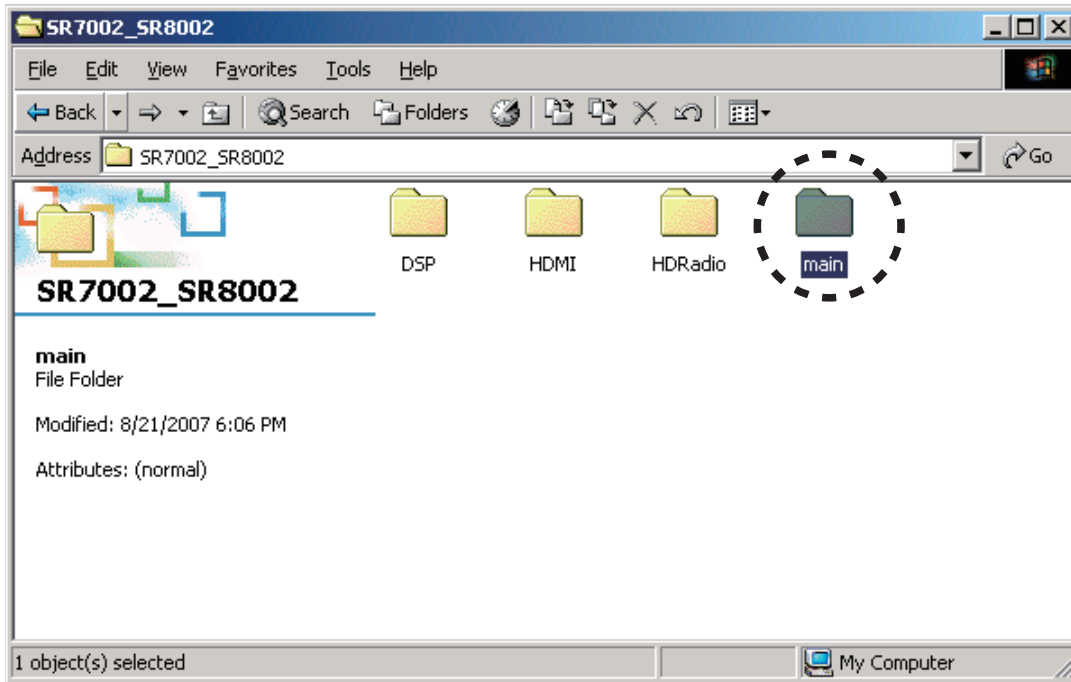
SR7002_SR8002

File Edit View Favorites Tools Help

Back Search Folders

Address SR7002_SR8002 Go

DSP HDMI HDRadio main

SR7002_SR8002

main
File Folder

Modified: 8/21/2007 6:06 PM

Attributes: (normal)

1 object(s) selected My Computer